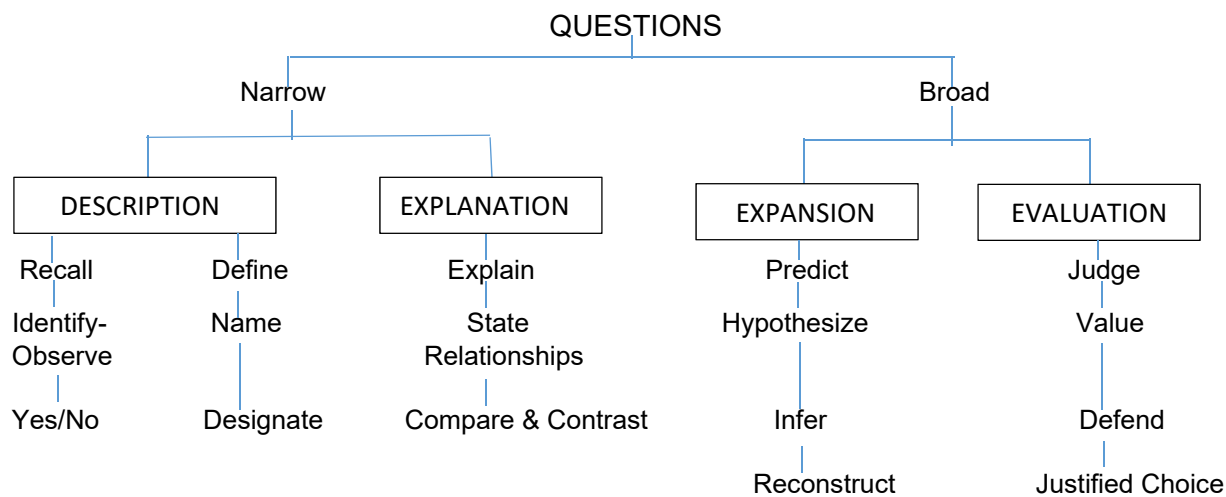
QUESTIONS

Narrow

Broad

DESCRIPTION

Recall

Identify-Observe

Yes/No

Define

Name

Designate

EXPLANATION

Explain

State Relationships

Compare & Contrast

EXPANSION

Predict

Hypothesize

Infer

Reconstruct

EVALUATION

Judge

Value

Defend

Justified Choice